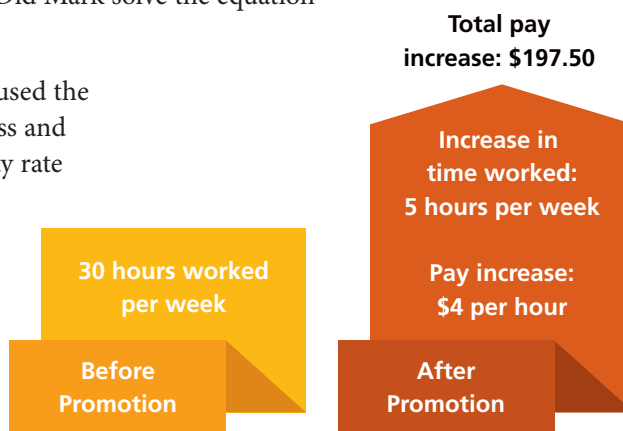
Did Mark solve the equation

used the
ss and
y rate

Total pay increase: $197.50

30 hours worked per week

Before Promotion

Increase in time worked: 5 hours per week

Pay increase: $4 per hour

After Promotion